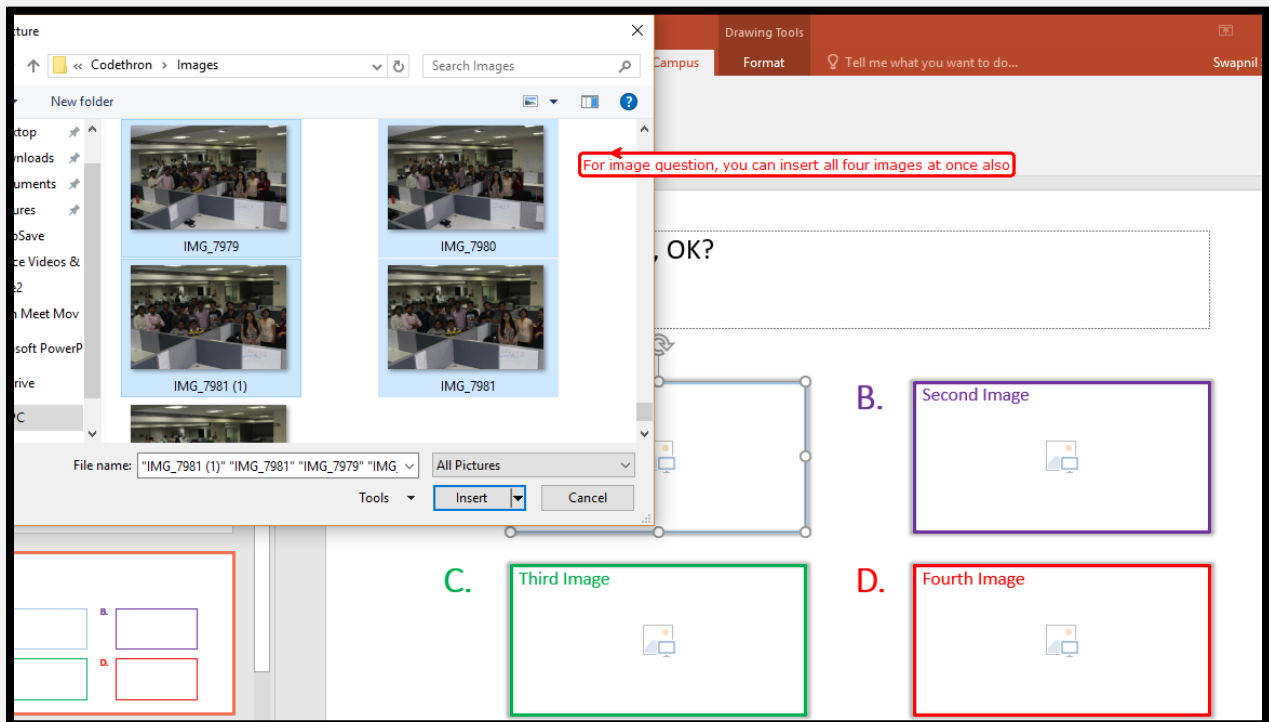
cture

« Codethron › Images

Search Images

New folder

ktop
nloads
uments
ures
oSave
ce Videos &
e2
h Meet Mov
soft PowerP
rive
PC

IMG_7979

IMG_7980

IMG_7981 (1)

IMG_7981

File name: "IMG_7981 (1)" "IMG_7981" "IMG_7979" "IMG_

All Pictures

Tools

Insert

Cancel

Drawing Tools

Campus

Format

Tell me what you want to do...

Swapnil

For image question, you can insert all four images at once also

, OK?

B.

Second Image

C.

Third Image

D.

Fourth Image

B.

D.